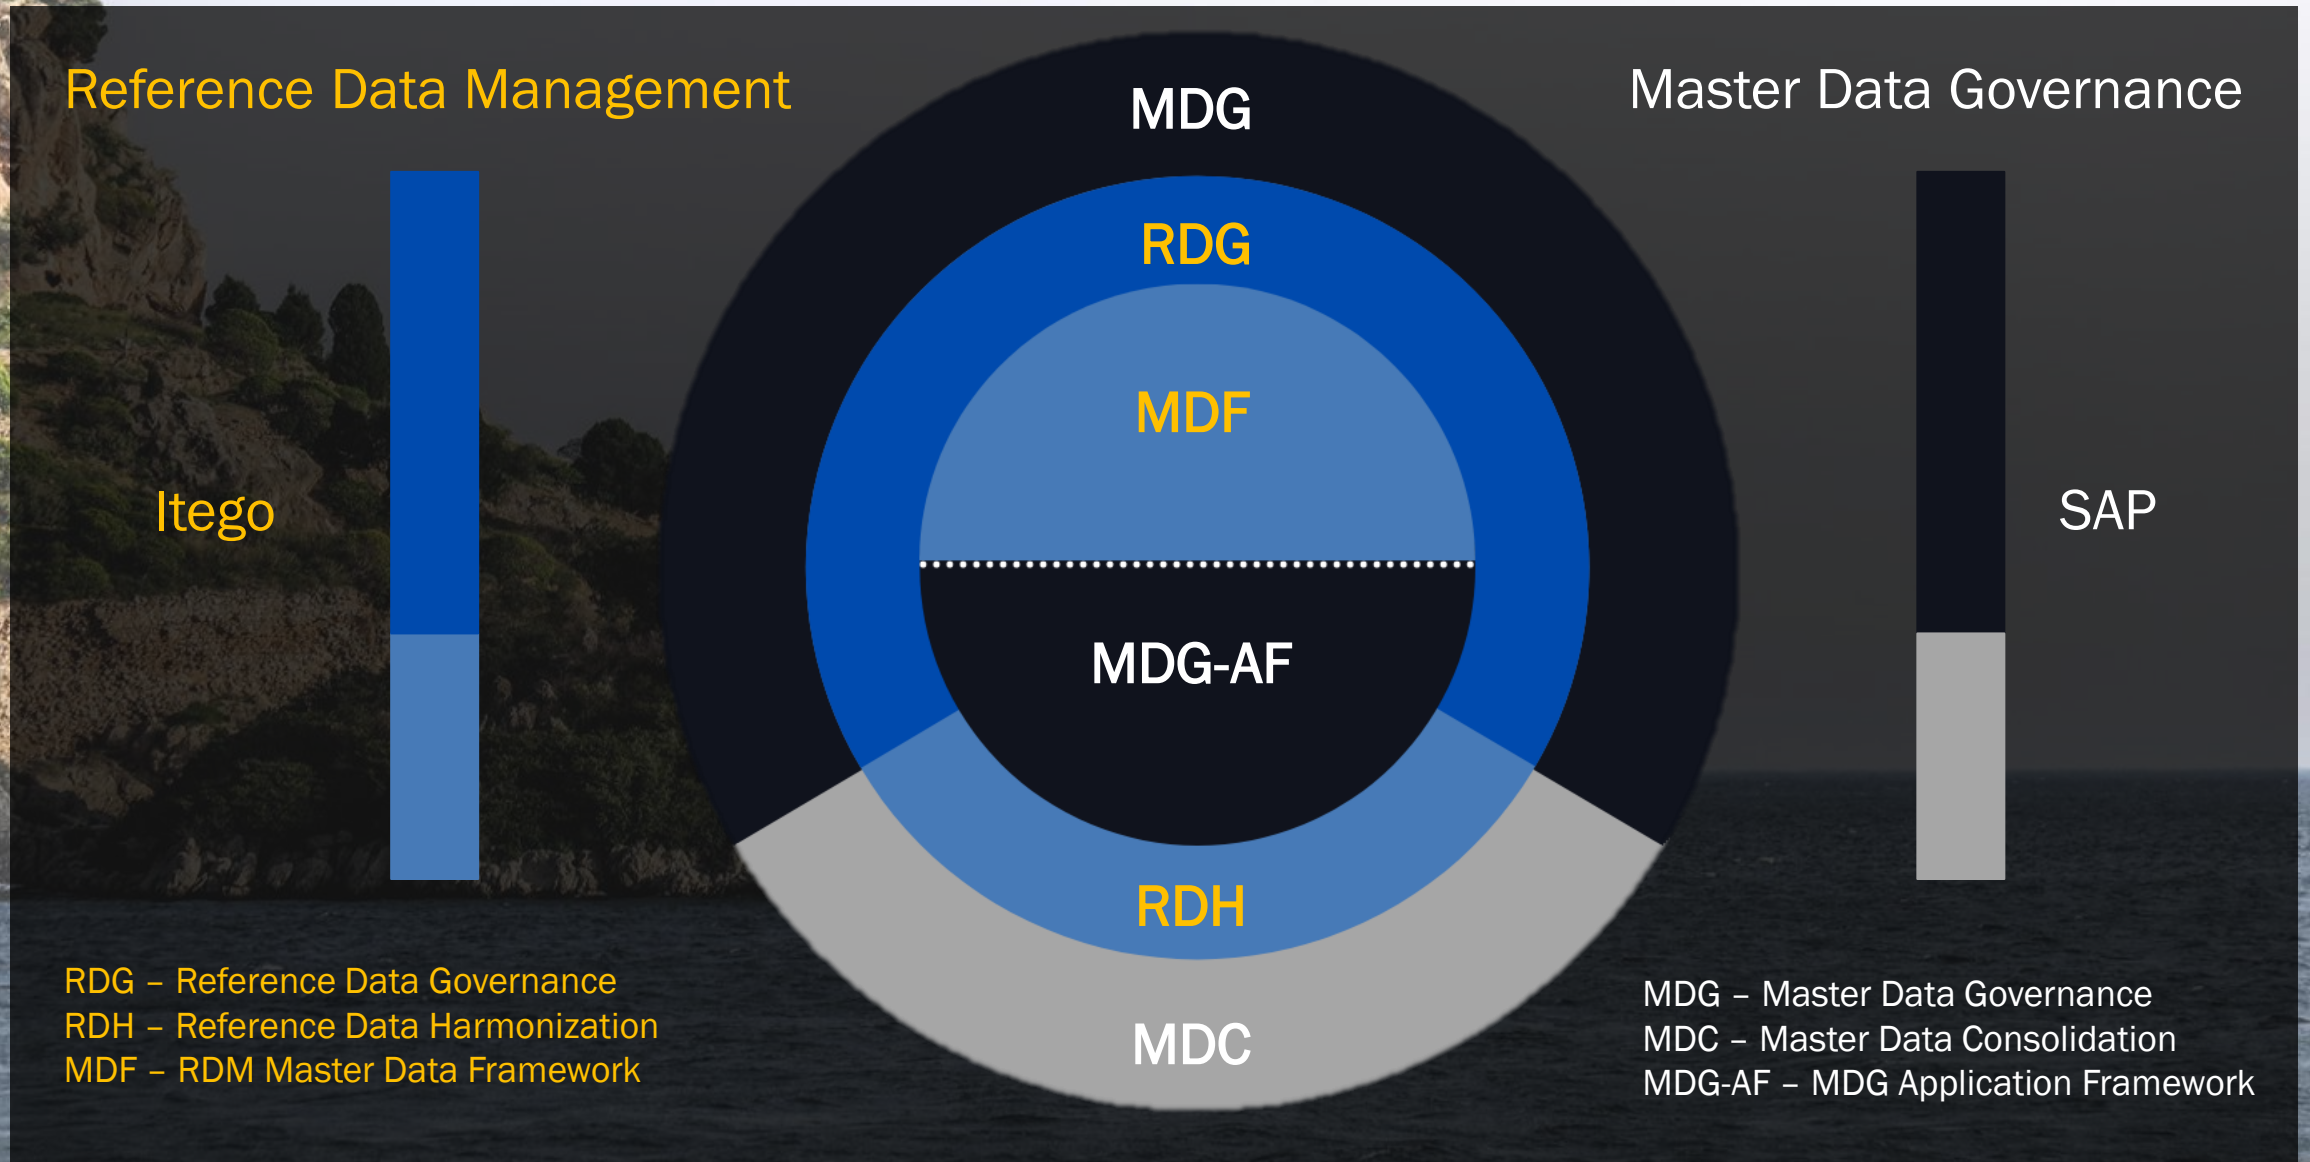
Reference Data Management

MDG

Master Data Governance

RDG

MDF

Itego

SAP

MDG-AF

RDH

MDC

RDG – Reference Data Governance
RDH – Reference Data Harmonization
MDF – RDM Master Data Framework

MDG – Master Data Governance
MDC – Master Data Consolidation
MDG-AF – MDG Application Framework